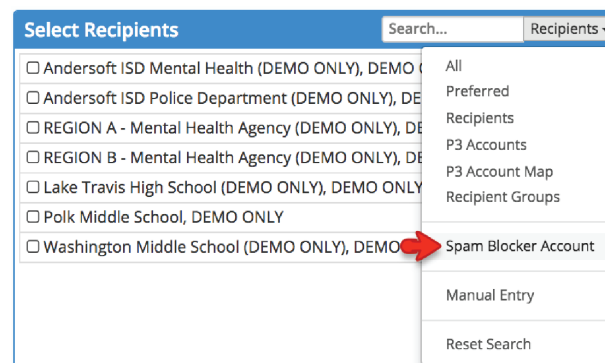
Select Recipients
Search...
Recipients

☐ Andersoft ISD Mental Health (DEMO ONLY), DEMO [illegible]
☐ Andersoft ISD Police Department (DEMO ONLY), DE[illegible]
☐ REGION A - Mental Health Agency (DEMO ONLY), DE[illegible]
☐ REGION B - Mental Health Agency (DEMO ONLY), DE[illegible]
☐ Lake Travis High School (DEMO ONLY), DEMO ONLY
☐ Polk Middle School, DEMO ONLY
☐ Washington Middle School (DEMO ONLY), DEMO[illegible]

All
Preferred
Recipients
P3 Accounts
P3 Account Map
Recipient Groups
Spam Blocker Account
Manual Entry
Reset Search